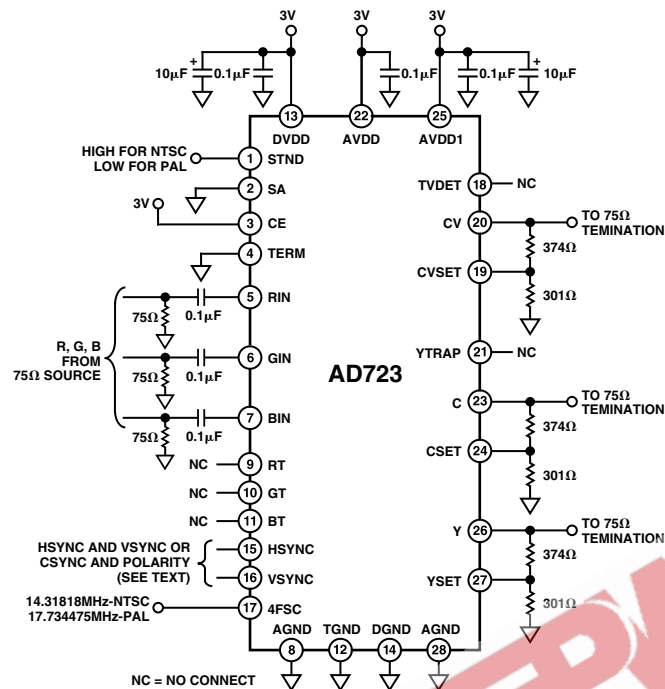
3V 3V 3V

10μF 0.1μF 0.1μF 0.1μF 10μF

13 DVDD 22 AVDD 25 AVDD1

HIGH FOR NTSC LOW FOR PAL 1 STND

2 SA

3V 3 CE

4 TERM

R, G, B FROM 75Ω SOURCE

75Ω 0.1μF 5 RIN

75Ω 0.1μF 6 GIN

75Ω 0.1μF 7 BIN

NC 9 RT

NC 10 GT

NC 11 BT

HSYNC AND VSYNC OR CSYNC AND POLARITY (SEE TEXT)

15 HSYNC

16 VSYNC

14.31818MHz-NTSC 17.734475MHz-PAL 17 4FSC

AD723

TVDET 18 NC

CV 20 TO 75Ω TEMINATION

374Ω

CVSET 19

301Ω

YTRAP 21 NC

C 23 TO 75Ω TEMINATION

374Ω

CSET 24

301Ω

Y 26 TO 75Ω TEMINATION

374Ω

YSET 27

301Ω

AGND 8 TGND 12 DGND 14 AGND 28

NC = NO CONNECT